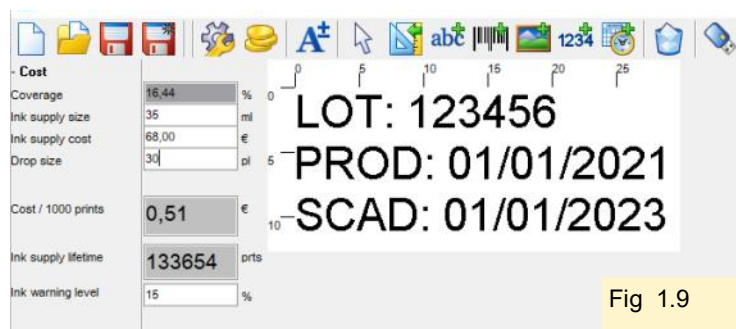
abc 1234

- Cost

| | | |
|---|---|---|
| Coverage | 16,44 | % |
| Ink supply size | 35 | ml |
| Ink supply cost | 68,00 | € |
| Drop size | 30 | pl |
| Cost / 1000 prints | 0,51 | € |
| Ink supply lifetime | 133654 | prts |
| Ink warning level | 15 | % |

0 5 10 15 20 25

0

5

10

LOT: 123456
PROD: 01/01/2021
SCAD: 01/01/2023

Fig 1.9